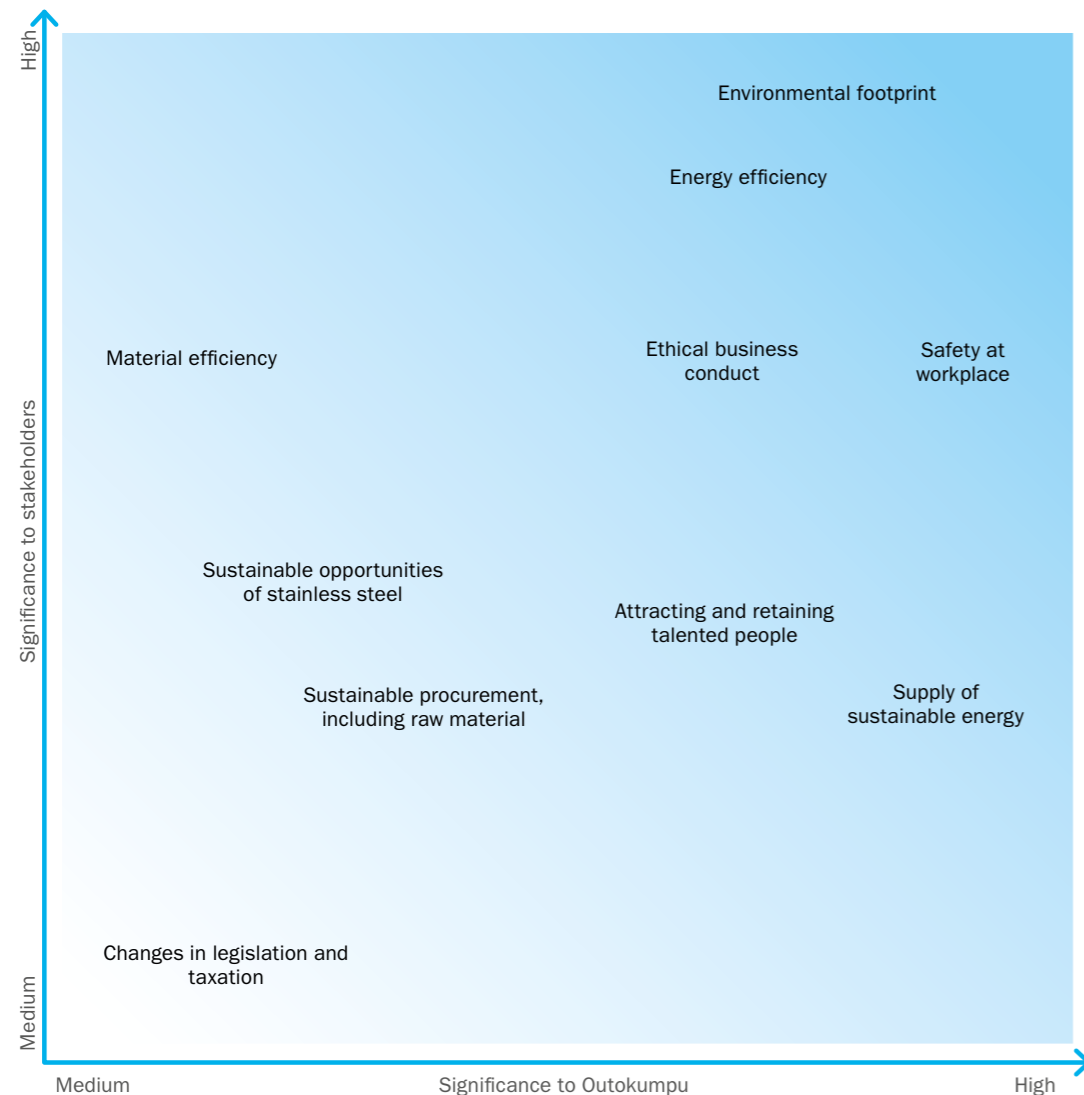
High

Significance to stakeholders

Medium

Environmental footprint

Energy efficiency

Material efficiency

Ethical business conduct

Safety at workplace

Sustainable opportunities of stainless steel

Attracting and retaining talented people

Sustainable procurement, including raw material

Supply of sustainable energy

Changes in legislation and taxation

Medium

Significance to Outokumpu

High